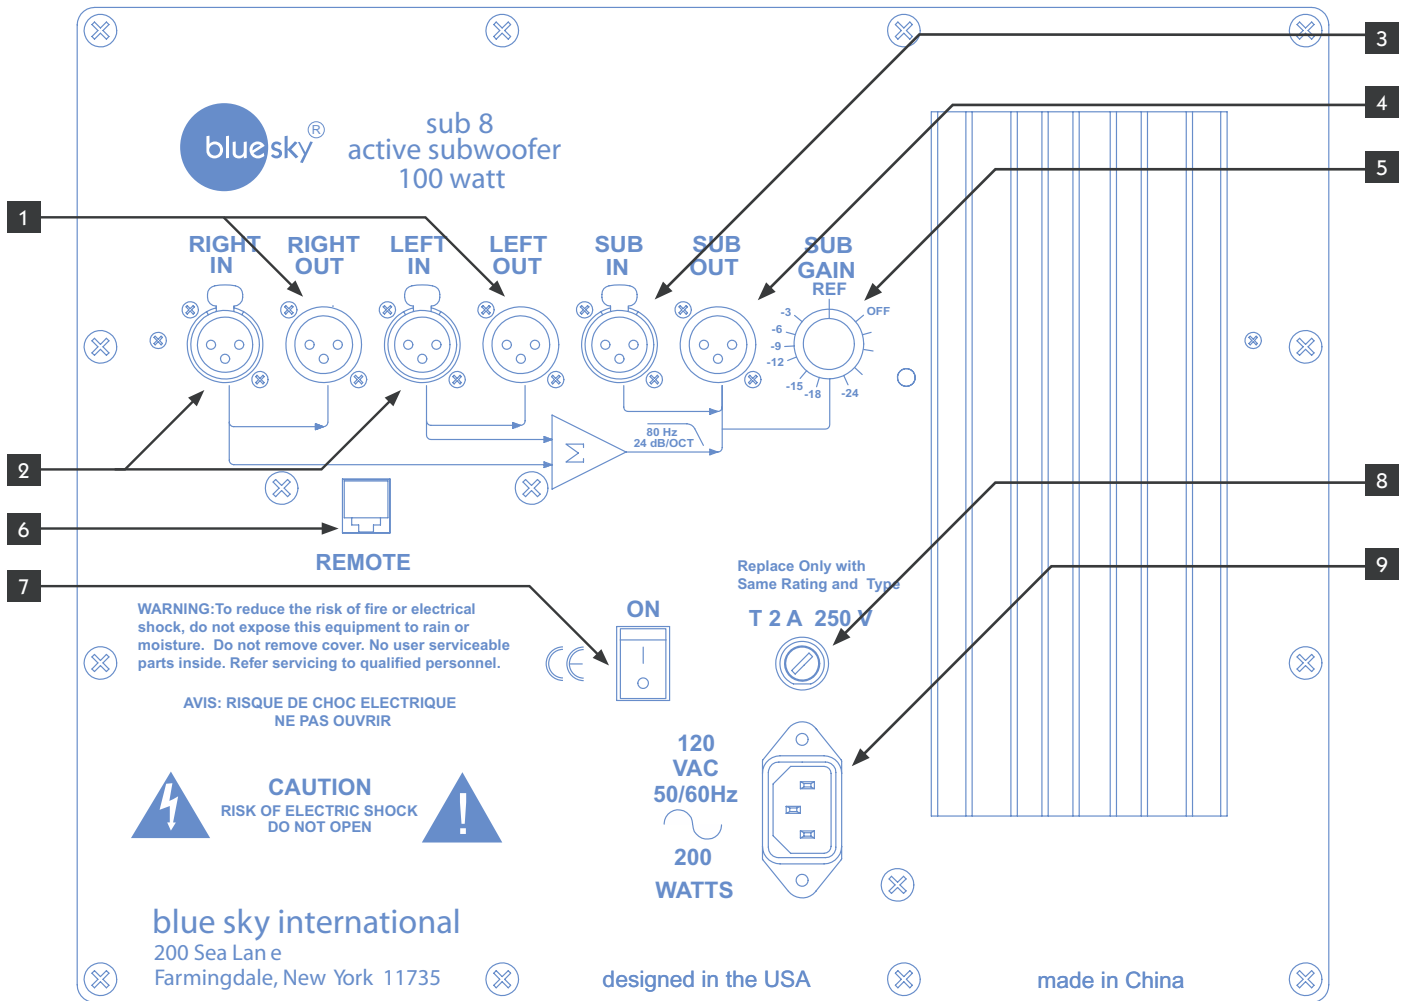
3

4

5

bluesky®

sub 8
active subwoofer
100 watt

1

RIGHT IN

RIGHT OUT

LEFT IN

LEFT OUT

SUB IN

SUB OUT

SUB GAIN

REF

OFF

-3

-6

-9

-12

-15

-18

-24

80 Hz
24 dB/OCT

$\Sigma$

2

6

REMOTE

7

8

9

WARNING:To reduce the risk of fire or electrical shock, do not expose this equipment to rain or moisture. Do not remove cover. No user serviceable parts inside. Refer servicing to qualified personnel.

AVIS: RISQUE DE CHOC ELECTRIQUE
NE PAS OUVRIR

CE

ON

Replace Only with
Same Rating and Type

T 2 A 250 V

120
VAC
50/60Hz

200
WATTS

CAUTION
RISK OF ELECTRIC SHOCK
DO NOT OPEN

blue sky international
200 Sea Lan e
Farmingdale, New York 11735

designed in the USA

made in China